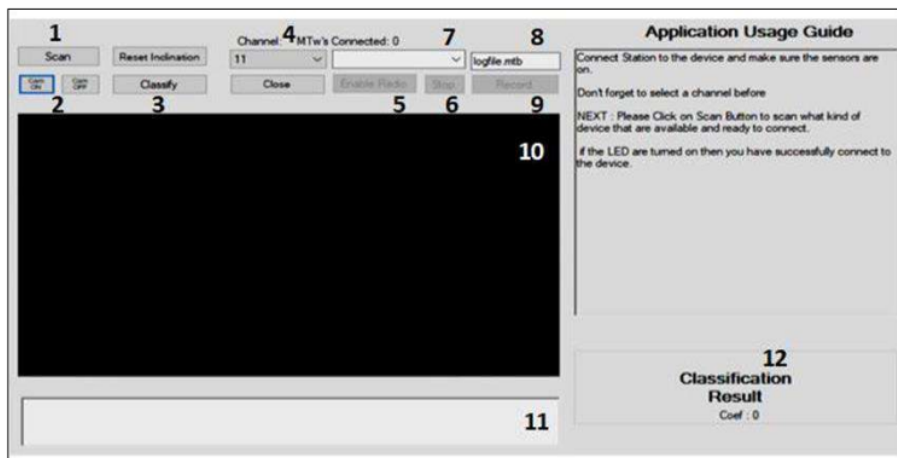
1

Scan

Reset Inclination

Cam ON

Cam OFF

Classify

2

3

Channel 4 MTw's Connected: 0

7

8

11

logfile.mtb

Close

Enable Radio

Stop

Record

5

6

9

10

11

Application Usage Guide

Connect Station to the device and make sure the sensors are on.

Don't forget to select a channel before

NEXT : Please Click on Scan Button to scan what kind of device that are available and ready to connect.

if the LED are turned on then you have successfully connect to the device.

12

Classification Result

Coef : 0